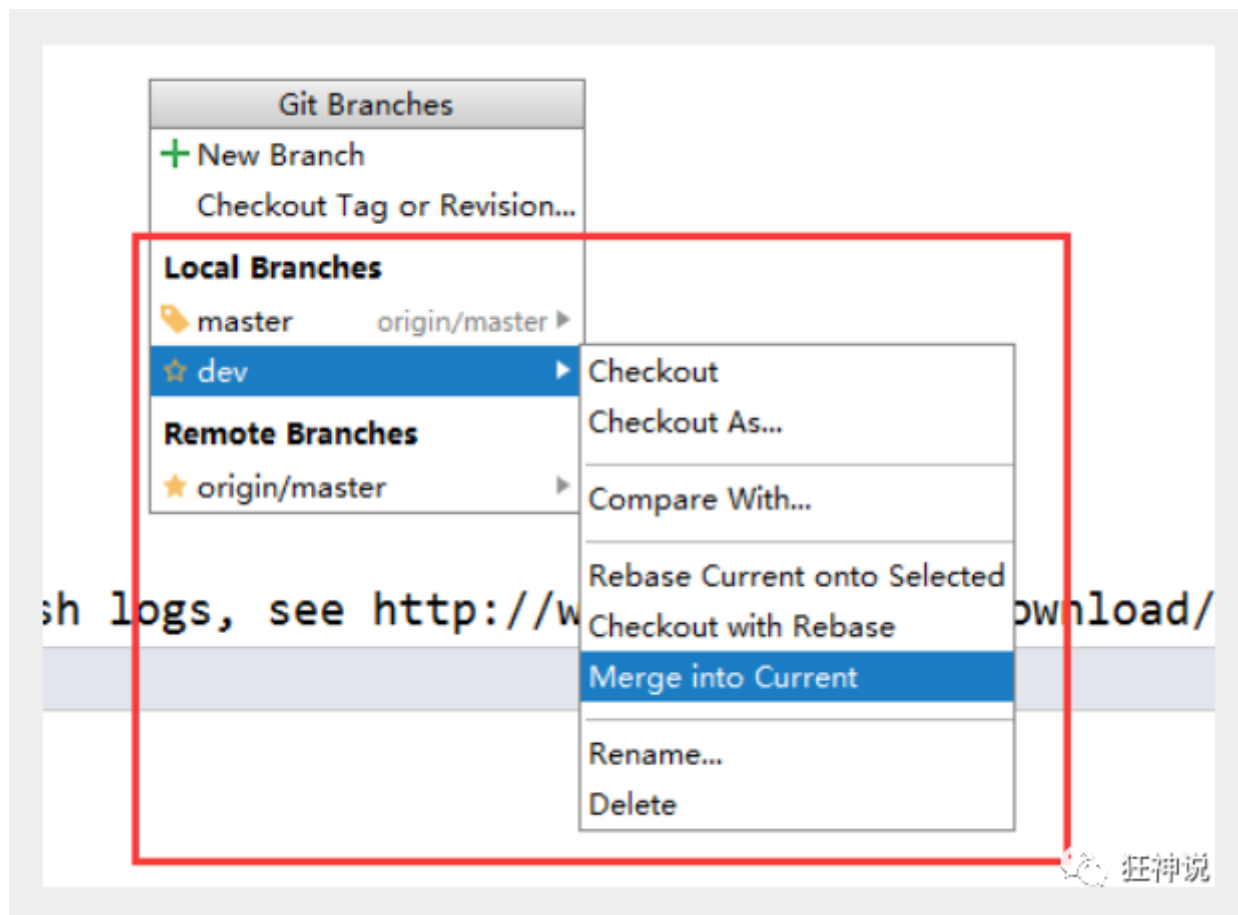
Git Branches
+ New Branch
Checkout Tag or Revision...
Local Branches
master origin/master
dev
Remote Branches
origin/master

Checkout
Checkout As...
Compare With...
Rebase Current onto Selected
Checkout with Rebase
Merge into Current
Rename...
Delete

sh logs, see http://w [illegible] ownload/

狂神说